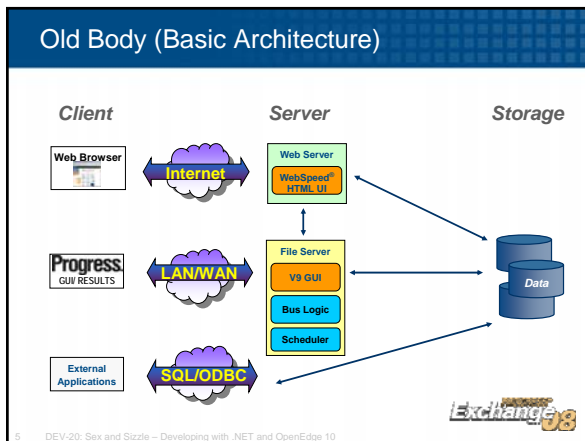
Old Body (Basic Architecture)

Client

Server

Storage

Web Browser

Internet

Web Server

WebSpeed® HTML UI

Progress. GUI/ RESULTS

LAN/WAN

File Server

V9 GUI

Bus Logic

Scheduler

Data

External Applications

SQL/ODBC

Exchange 08

5 DEV-20: Sex and Sizzle – Developing with .NET and OpenEdge 10